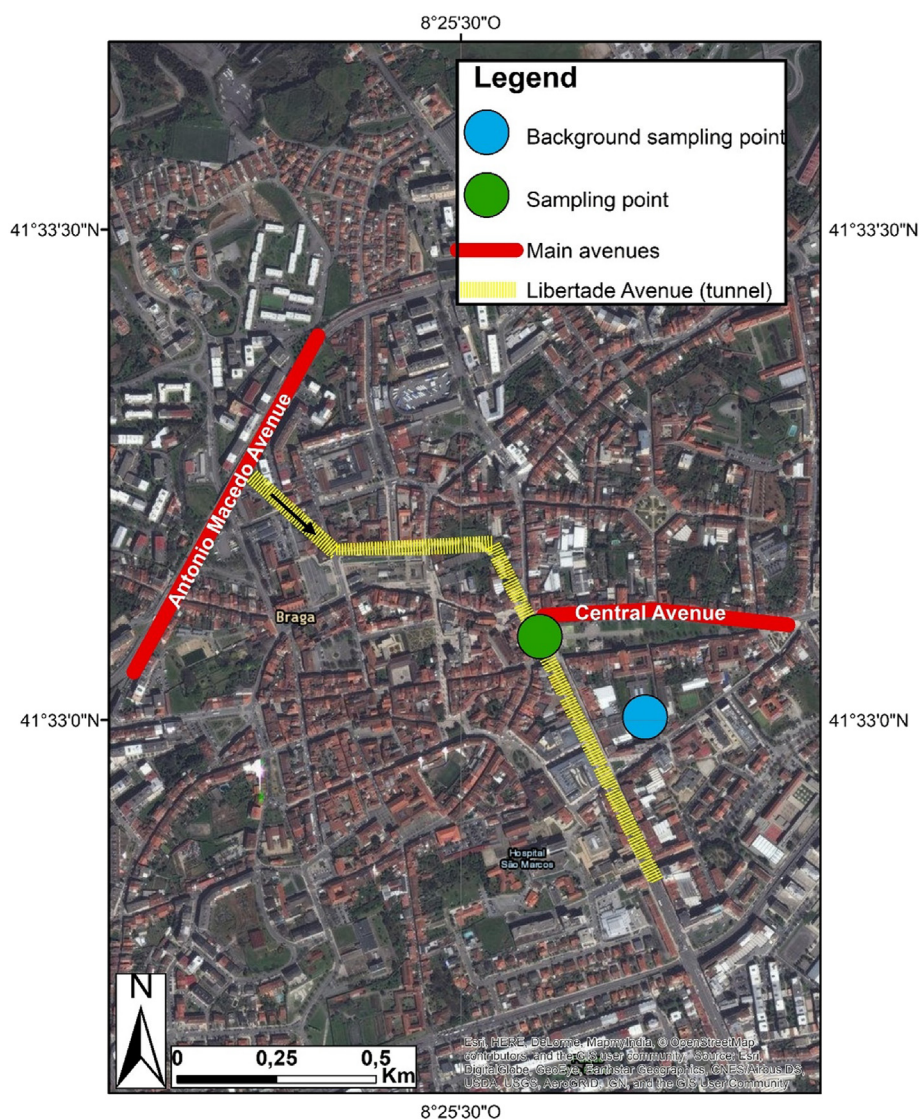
8°25'30"O

Legend

Background sampling point

Sampling point

Main avenues

Libertade Avenue (tunnel)

41°33'30"N

41°33'30"N

Antonio Macedo Avenue

Braga

Central Avenue

41°33'0"N

41°33'0"N

Hospital São Marcos

N

0 0,25 0,5 Km

Esri, HERE, DeLorme, MapmyIndia, © OpenStreetMap contributors, and the GIS user community, Source: Esri, DigitalGlobe, GeoEye, Earthstar Geographics, CNES/Airbus DS, USDA, USGS, AeroGRID, IGN, and the GIS User Community

8°25'30"O